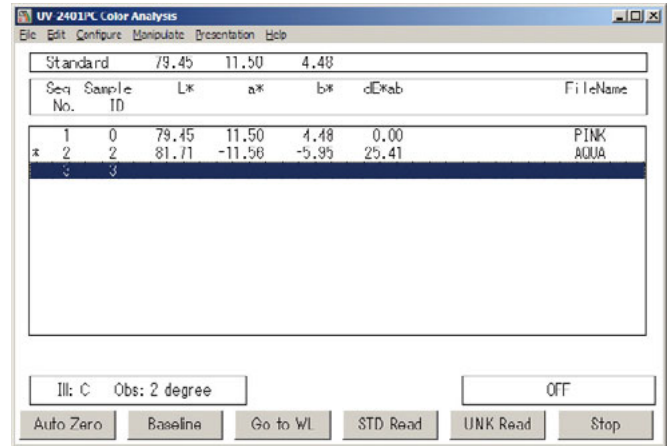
UV 2401PC Color Analysis

File Edit Configure Manipulate Presentation Help

Standard 79.45 11.50 4.48

| Seq No. | Sample ID | L* | a* | b* | dE*ab | FileName |
|---|---|---|---|---|---|---|
| 1 | 0 | 79.45 | 11.50 | 4.48 | 0.00 | PINK |
| * 2 | 2 | 81.71 | -11.56 | -5.95 | 25.41 | AQUA |
| 3 | 3 | | | | | |

Ill: C Obs: 2 degree

OFF

Auto Zero Baseline Go to WL STD Read UNK Read Stop